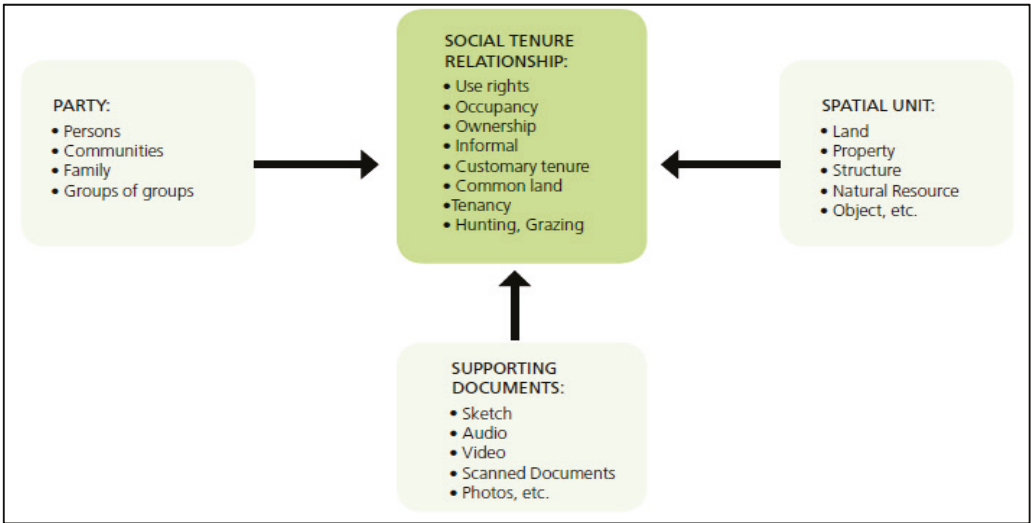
PARTY:
• Persons
• Communities
• Family
• Groups of groups

SOCIAL TENURE RELATIONSHIP:
• Use rights
• Occupancy
• Ownership
• Informal
• Customary tenure
• Common land
•Tenancy
• Hunting, Grazing

SPATIAL UNIT:
• Land
• Property
• Structure
• Natural Resource
• Object, etc.

SUPPORTING DOCUMENTS:
• Sketch
• Audio
• Video
• Scanned Documents
• Photos, etc.